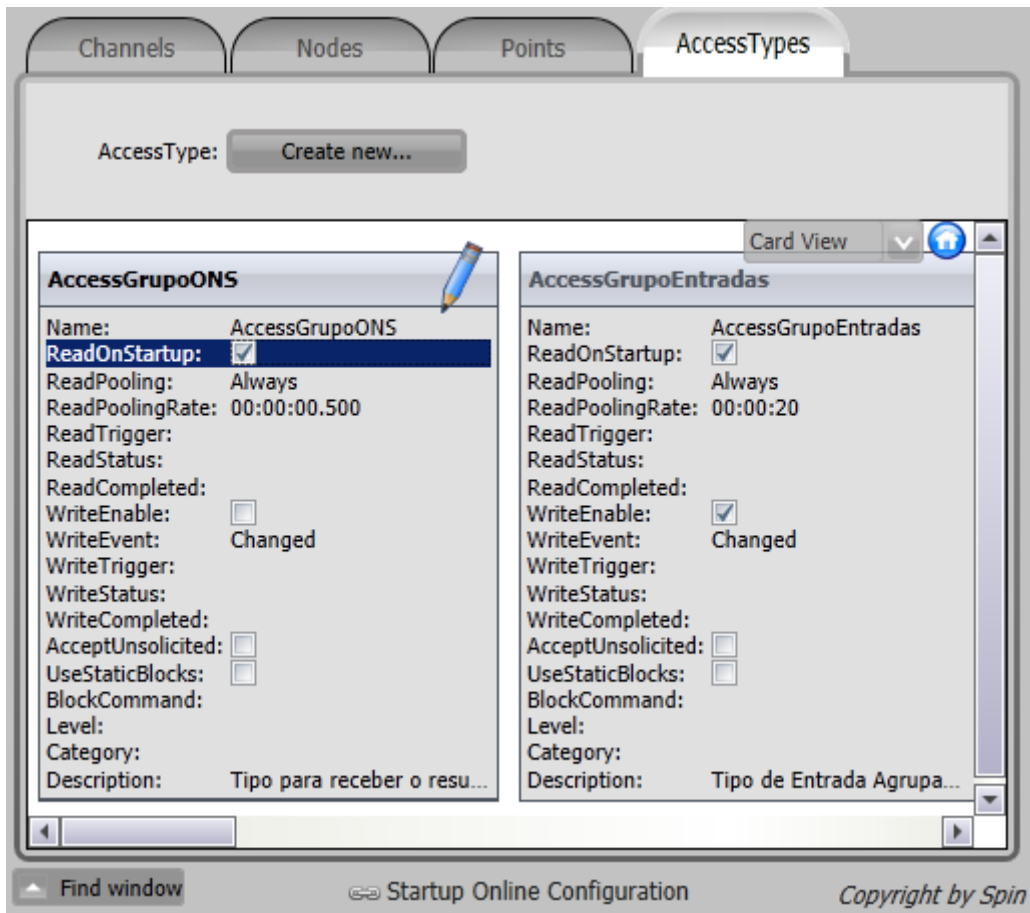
Channels | Nodes | Points | AccessTypes

AccessType: Create new...

Card View

AccessGrupoONS

| | |
|---|---|
| Name: | AccessGrupoONS |
| ReadOnStartup: | ☑ |
| ReadPooling: | Always |
| ReadPoolingRate: | 00:00:00.500 |
| ReadTrigger: | |
| ReadStatus: | |
| ReadCompleted: | |
| WriteEnable: | ☐ |
| WriteEvent: | Changed |
| WriteTrigger: | |
| WriteStatus: | |
| WriteCompleted: | |
| AcceptUnsolicited: | ☐ |
| UseStaticBlocks: | ☐ |
| BlockCommand: | |
| Level: | |
| Category: | |
| Description: | Tipo para receber o resu... |

AccessGrupoEntradas

| | |
|---|---|
| Name: | AccessGrupoEntradas |
| ReadOnStartup: | ☑ |
| ReadPooling: | Always |
| ReadPoolingRate: | 00:00:20 |
| ReadTrigger: | |
| ReadStatus: | |
| ReadCompleted: | |
| WriteEnable: | ☑ |
| WriteEvent: | Changed |
| WriteTrigger: | |
| WriteStatus: | |
| WriteCompleted: | |
| AcceptUnsolicited: | ☐ |
| UseStaticBlocks: | ☐ |
| BlockCommand: | |
| Level: | |
| Category: | |
| Description: | Tipo de Entrada Agrupa... |

Find window

Startup Online Configuration

Copyright by Spin